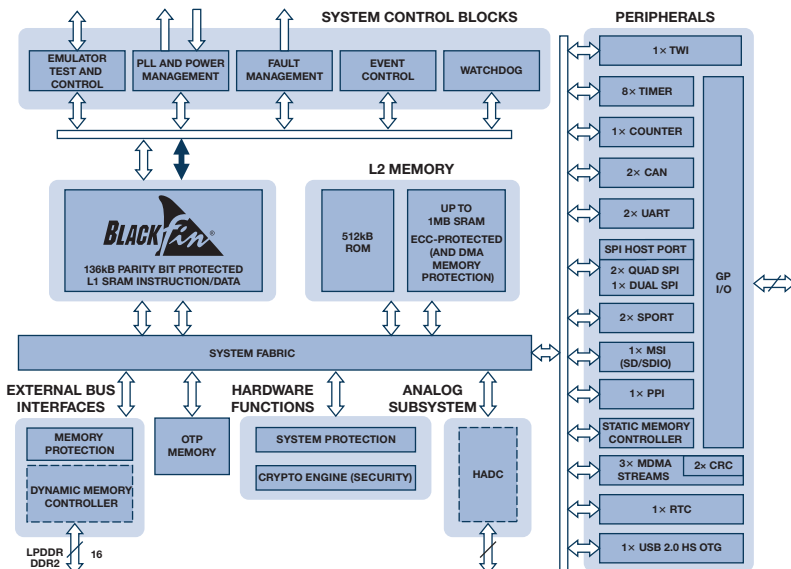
SYSTEM CONTROL BLOCKS

EMULATOR TEST AND CONTROL

PLL AND POWER MANAGEMENT

FAULT MANAGEMENT

EVENT CONTROL

WATCHDOG

BLACKfin®

136kB PARITY BIT PROTECTED L1 SRAM INSTRUCTION/DATA

L2 MEMORY

512kB ROM

UP TO 1MB SRAM ECC-PROTECTED (AND DMA MEMORY PROTECTION)

SYSTEM FABRIC

EXTERNAL BUS INTERFACES

MEMORY PROTECTION

DYNAMIC MEMORY CONTROLLER

LPDDR DDR2

16

OTP MEMORY

HARDWARE FUNCTIONS

SYSTEM PROTECTION

CRYPTO ENGINE (SECURITY)

ANALOG SUBSYSTEM

HADC

PERIPHERALS

1× TWI

8× TIMER

1× COUNTER

2× CAN

2× UART

SPI HOST PORT

2× QUAD SPI 1× DUAL SPI

2× SPORT

1× MSI (SD/SDIO)

1× PPI

STATIC MEMORY CONTROLLER

3× MDMA STREAMS

2× CRC

1× RTC

1× USB 2.0 HS OTG

GP I/O